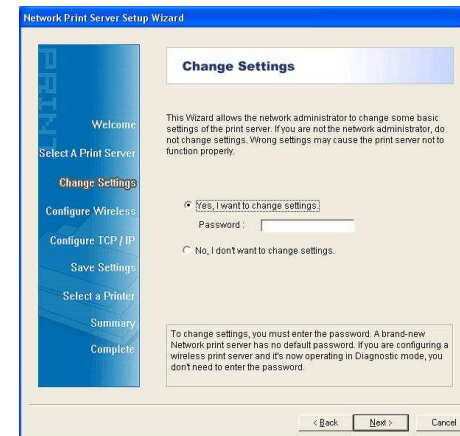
Network Print Server Setup Wizard

PRIN

Welcome
Select A Print Server
Change Settings
Configure Wireless
Configure TCP / IP
Save Settings
Select a Printer
Summary
Complete

Change Settings

This Wizard allows the network administrator to change some basic settings of the print server. If you are not the network administrator, do not change settings. Wrong settings may cause the print server not to function properly.

Yes, I want to change settings.
Password :

No, I don't want to change settings.

To change settings, you must enter the password. A brand-new Network print server has no default password. If you are configuring a wireless print server and it's now operating in Diagnostic mode, you don't need to enter the password.

< Back Next > Cancel